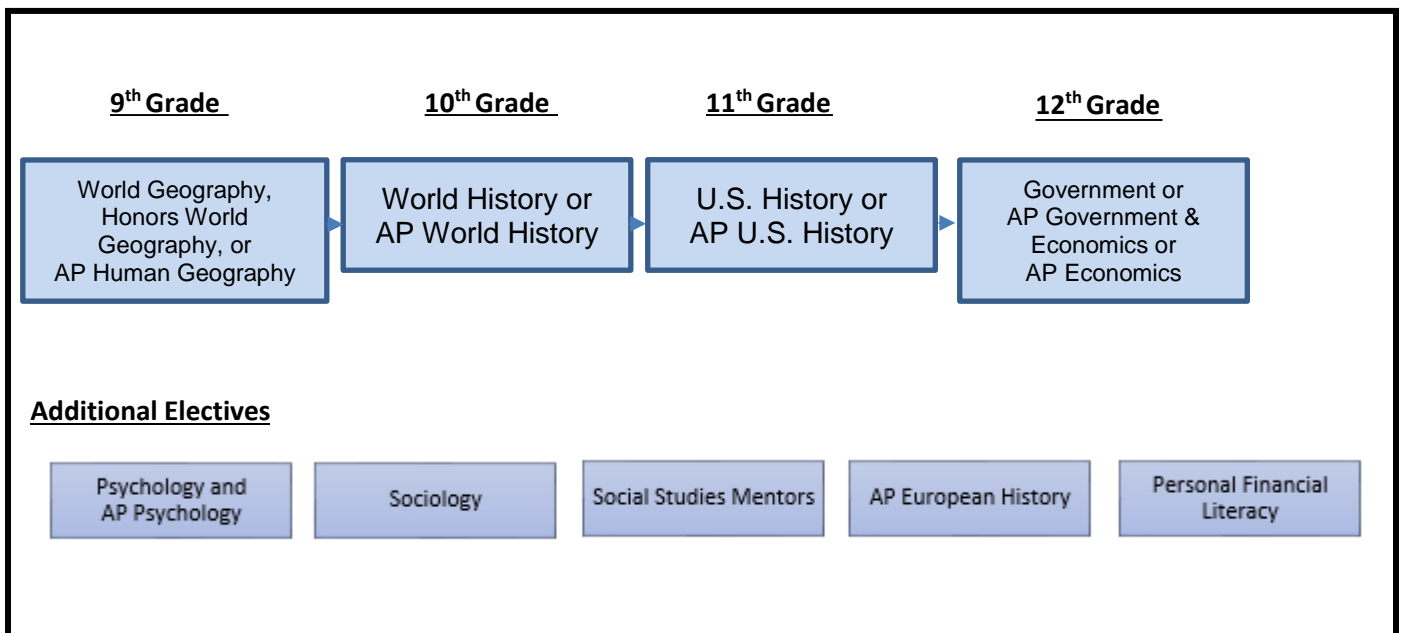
9$^{th}$ Grade

World Geography, Honors World Geography, or AP Human Geography

10$^{th}$ Grade

World History or AP World History

11$^{th}$ Grade

U.S. History or AP U.S. History

12$^{th}$ Grade

Government or AP Government & Economics or AP Economics

Additional Electives

Psychology and AP Psychology

Sociology

Social Studies Mentors

AP European History

Personal Financial Literacy